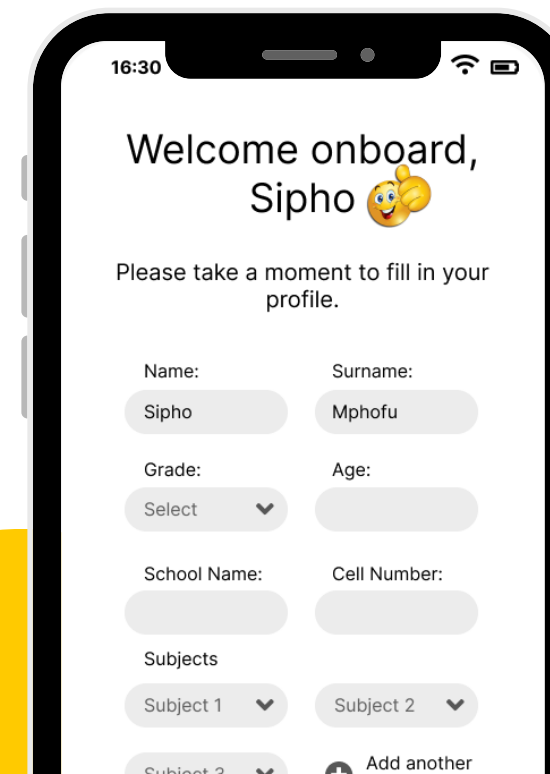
16:30

Welcome onboard, Sipho

Please take a moment to fill in your profile.

Name:
Sipho

Surname:
Mphofu

Grade:
Select

Age:

School Name:

Cell Number:

Subjects
Subject 1
Subject 2
Subject 3
Add another